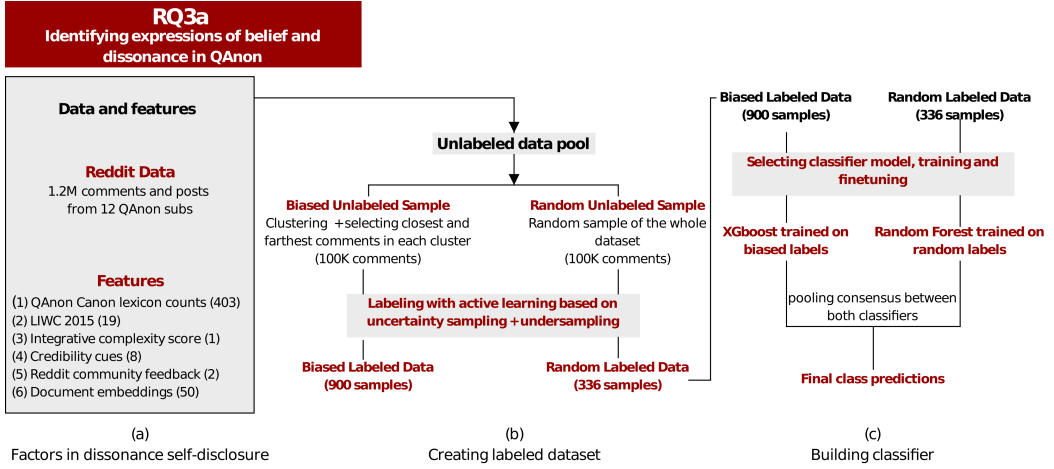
RQ3a
Identifying expressions of belief and dissonance in QAnon

Data and features

Reddit Data
1.2M comments and posts from 12 QAnon subs

Features
(1) QAnon Canon lexicon counts (403)
(2) LIWC 2015 (19)
(3) Integrative complexity score (1)
(4) Credibility cues (8)
(5) Reddit community feedback (2)
(6) Document embeddings (50)

(a)
Factors in dissonance self-disclosure

Unlabeled data pool

Biased Unlabeled Sample
Clustering +selecting closest and farthest comments in each cluster
(100K comments)

Random Unlabeled Sample
Random sample of the whole dataset
(100K comments)

Labeling with active learning based on uncertainty sampling +undersampling

Biased Labeled Data
(900 samples)

Random Labeled Data
(336 samples)

(b)
Creating labeled dataset

Biased Labeled Data
(900 samples)

Random Labeled Data
(336 samples)

Selecting classifier model, training and finetuning

XGboost trained on biased labels

Random Forest trained on random labels

pooling consensus between both classifiers

Final class predictions

(c)
Building classifier